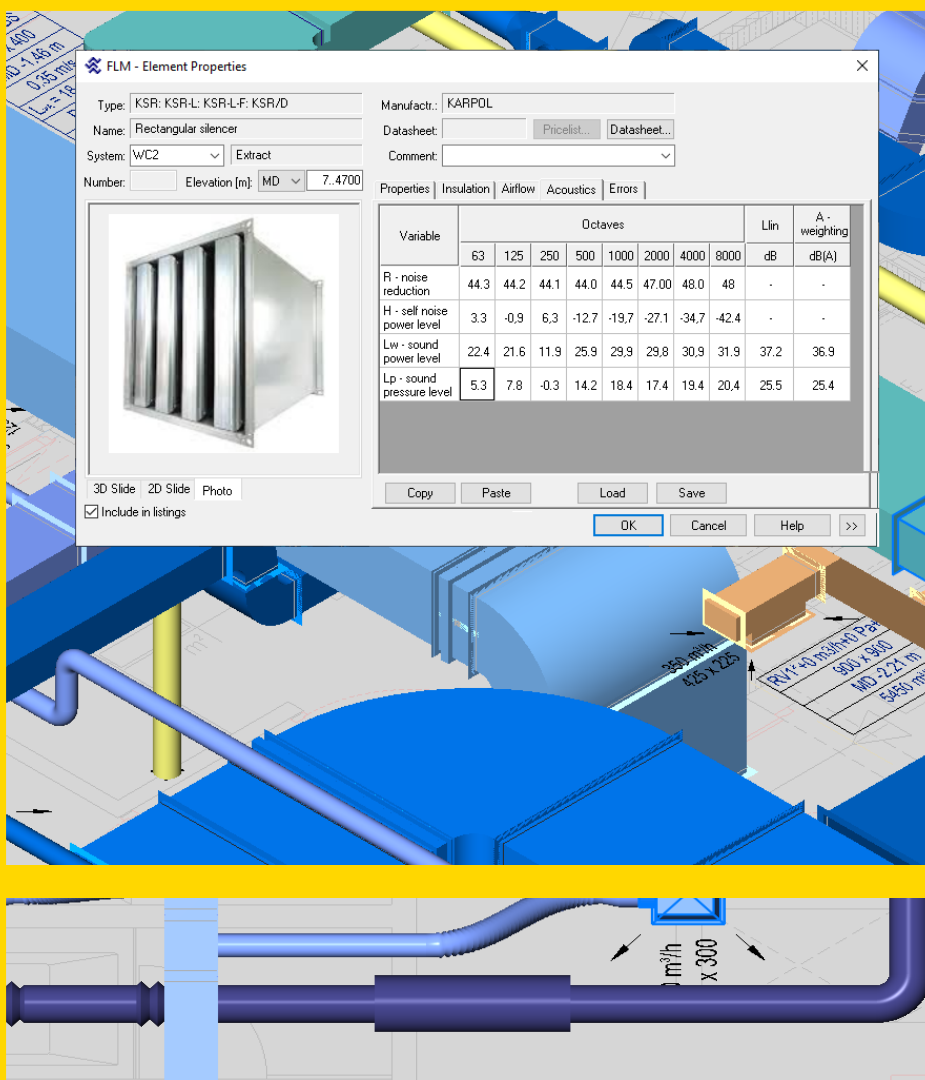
x 400
MD -1,46 m
0,35 m/s

FLM - Element Properties

Type: KSR: KSR-L: KSR-L-F: KSR/D
Name: Rectangular silencer
System: WC2 Extract
Number: Elevation [m]: MD 7..4700

Manufactr.: KARPOL
Datasheet: Pricelist... Datasheet...
Comment:

Properties Insulation Airflow Acoustics Errors

| Variable | 63 | 125 | 250 | 500 | 1000 | 2000 | 4000 | 8000 | Llin dB | A - weighting dB(A) |
|---|---|---|---|---|---|---|---|---|---|---|
| R - noise reduction | 44.3 | 44.2 | 44.1 | 44.0 | 44.5 | 47.00 | 48.0 | 48 | - | - |
| H - self noise power level | 3.3 | -0,9 | 6,3 | -12.7 | -19,7 | -27.1 | -34,7 | -42.4 | - | - |
| Lw - sound power level | 22.4 | 21.6 | 11.9 | 25.9 | 29,9 | 29,8 | 30,9 | 31.9 | 37.2 | 36.9 |
| Lp - sound pressure level | 5.3 | 7.8 | -0.3 | 14.2 | 18.4 | 17.4 | 19.4 | 20,4 | 25.5 | 25.4 |

Octaves

3D Slide 2D Slide Photo
Include in listings

Copy Paste Load Save
OK Cancel Help >>

350 m³/h
425 x 225
RV1:+0 m3/h+0 Pa
900 x 900
MD -2.21 m
5450 m³/h

m³/h
x 300